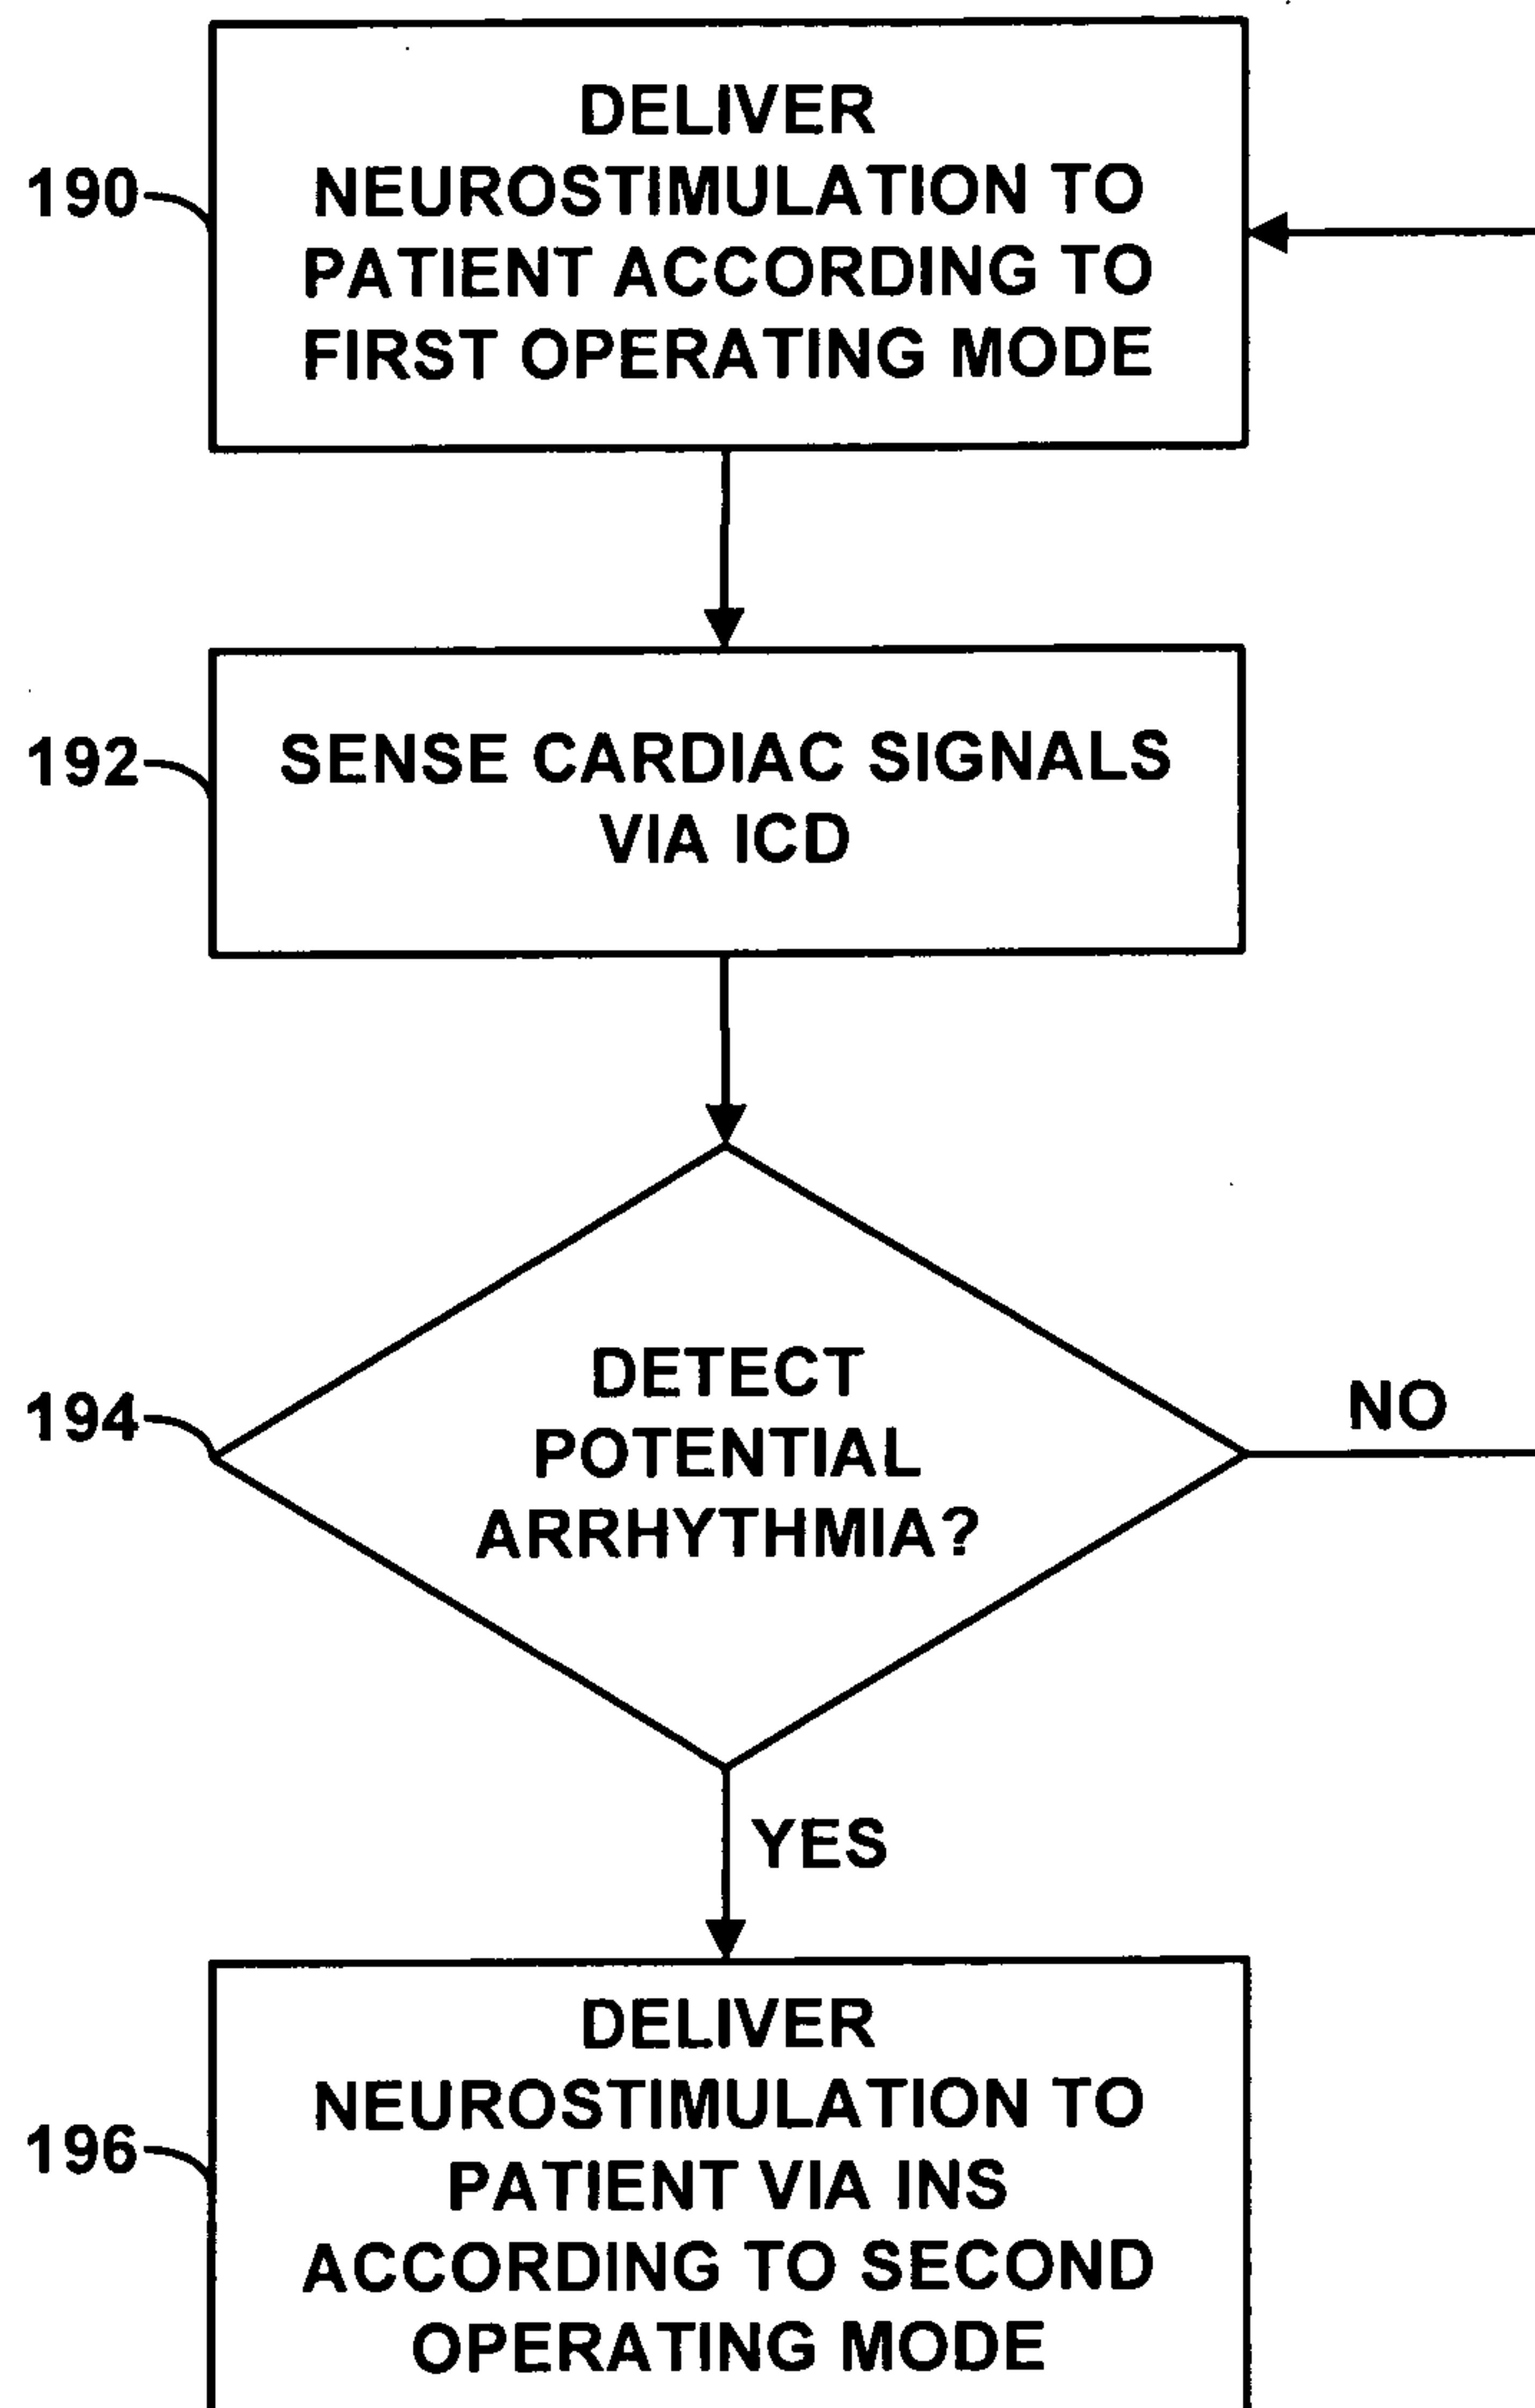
190

DELIVER NEUROSTIMULATION TO PATIENT ACCORDING TO FIRST OPERATING MODE

192

SENSE CARDIAC SIGNALS VIA ICD

194

DETECT POTENTIAL ARRHYTHMIA?

NO

YES

196

DELIVER NEUROSTIMULATION TO PATIENT VIA INS ACCORDING TO SECOND OPERATING MODE